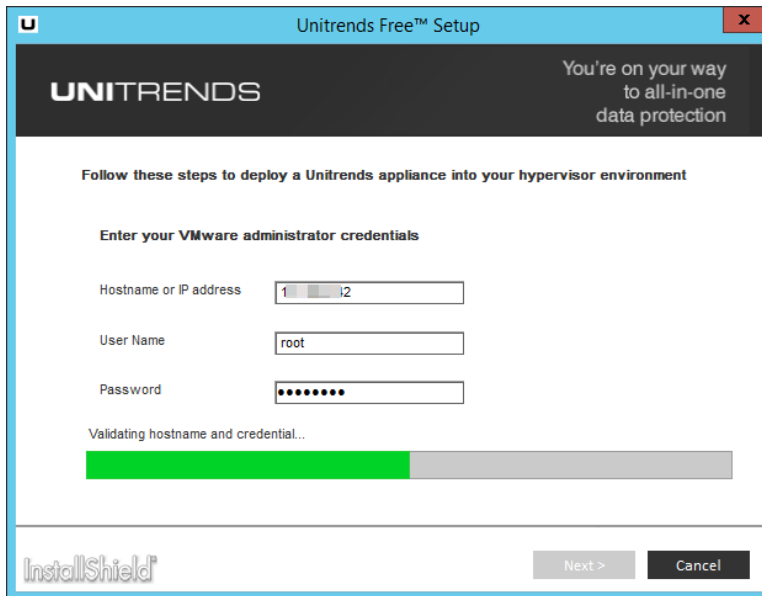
U

Unitrends Free™ Setup

x

UNITRENDS

You're on your way to all-in-one data protection

Follow these steps to deploy a Unitrends appliance into your hypervisor environment

Enter your VMware administrator credentials

Hostname or IP address

1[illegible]2

User Name

root

Password

••••••••

Validating hostname and credential...

InstallShield

Next >

Cancel